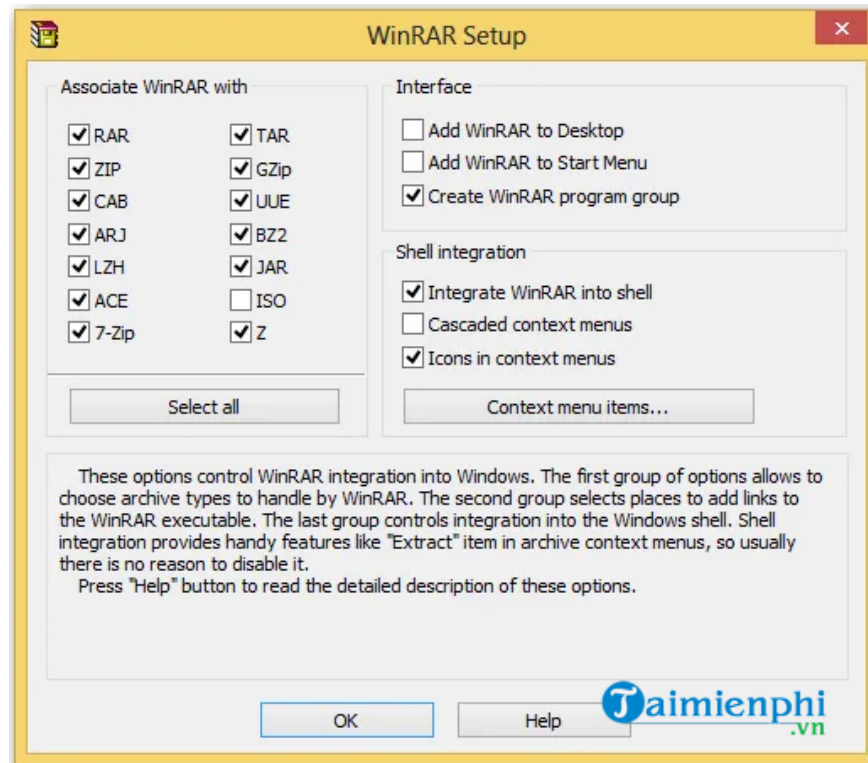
WinRAR Setup

Associate WinRAR with

RAR
ZIP
CAB
ARJ
LZH
ACE
7-Zip

TAR
GZip
UUE
BZ2
JAR
ISO
Z

Select all

Interface

Add WinRAR to Desktop
Add WinRAR to Start Menu
Create WinRAR program group

Shell integration

Integrate WinRAR into shell
Cascaded context menus
Icons in context menus

Context menu items...

These options control WinRAR integration into Windows. The first group of options allows to choose archive types to handle by WinRAR. The second group selects places to add links to the WinRAR executable. The last group controls integration into the Windows shell. Shell integration provides handy features like "Extract" item in archive context menus, so usually there is no reason to disable it.
Press "Help" button to read the detailed description of these options.

OK
Help

Taimienphi.vn